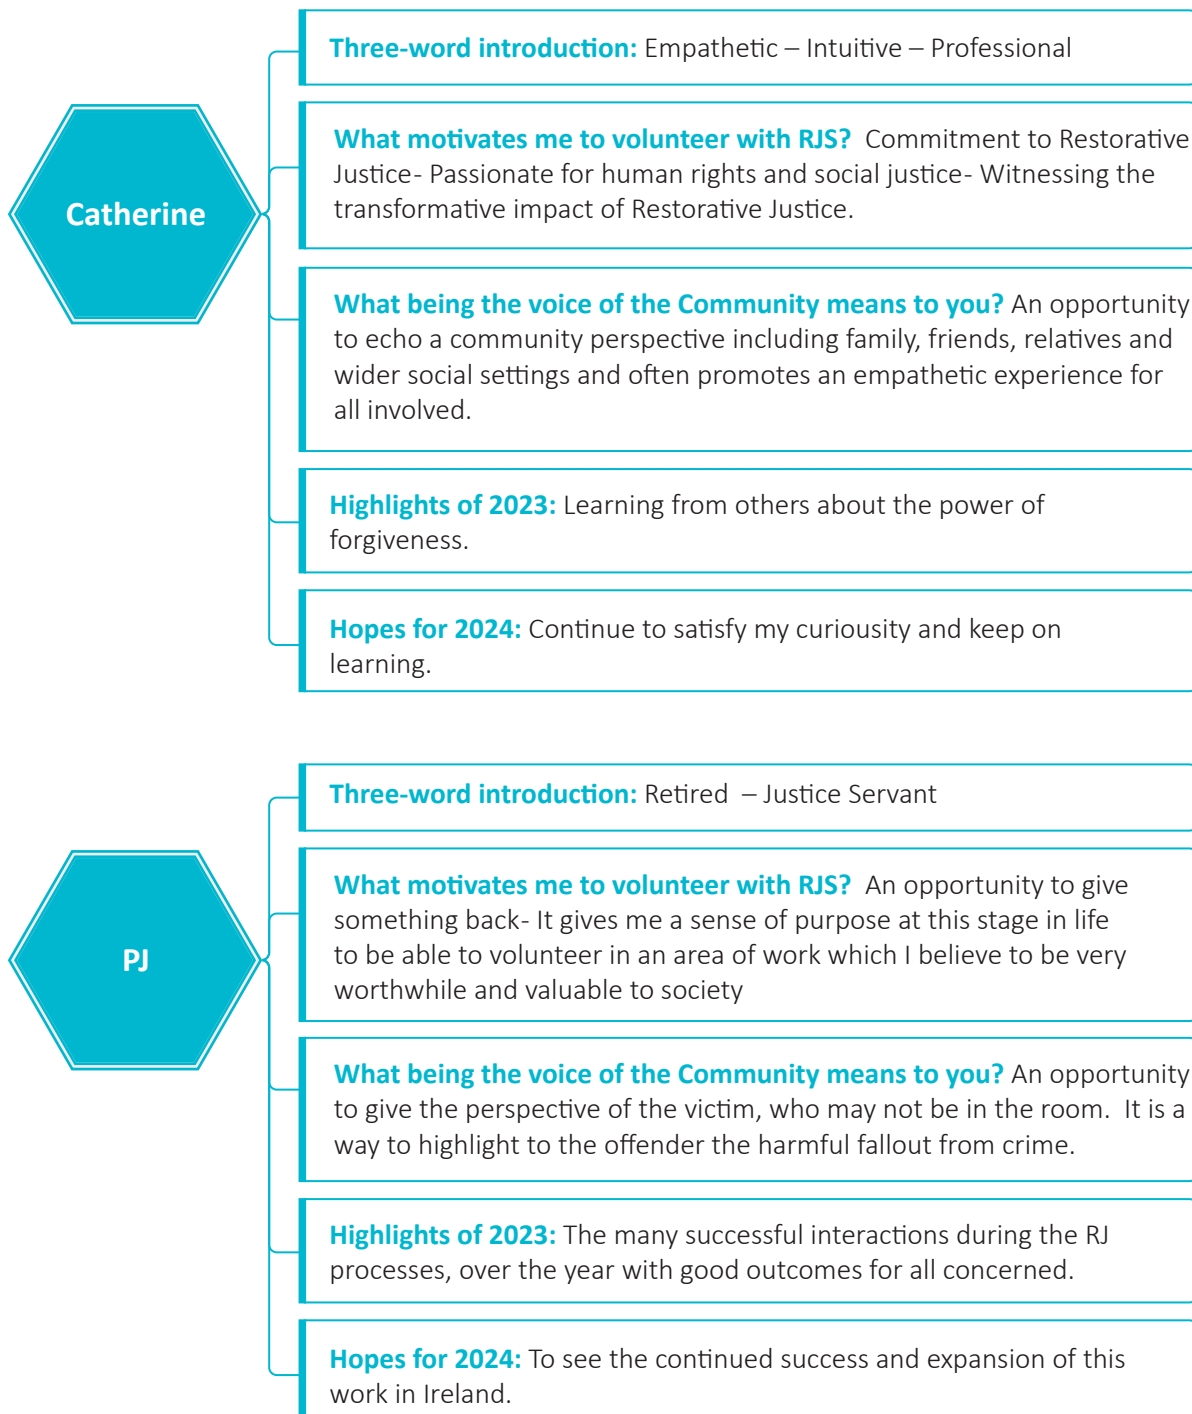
Catherine

Three-word introduction: Empathetic – Intuitive – Professional

What motivates me to volunteer with RJS? Commitment to Restorative Justice- Passionate for human rights and social justice- Witnessing the transformative impact of Restorative Justice.

What being the voice of the Community means to you? An opportunity to echo a community perspective including family, friends, relatives and wider social settings and often promotes an empathetic experience for all involved.

Highlights of 2023: Learning from others about the power of forgiveness.

Hopes for 2024: Continue to satisfy my curiousity and keep on learning.

PJ

Three-word introduction: Retired – Justice Servant

What motivates me to volunteer with RJS? An opportunity to give something back- It gives me a sense of purpose at this stage in life to be able to volunteer in an area of work which I believe to be very worthwhile and valuable to society

What being the voice of the Community means to you? An opportunity to give the perspective of the victim, who may not be in the room. It is a way to highlight to the offender the harmful fallout from crime.

Highlights of 2023: The many successful interactions during the RJ processes, over the year with good outcomes for all concerned.

Hopes for 2024: To see the continued success and expansion of this work in Ireland.